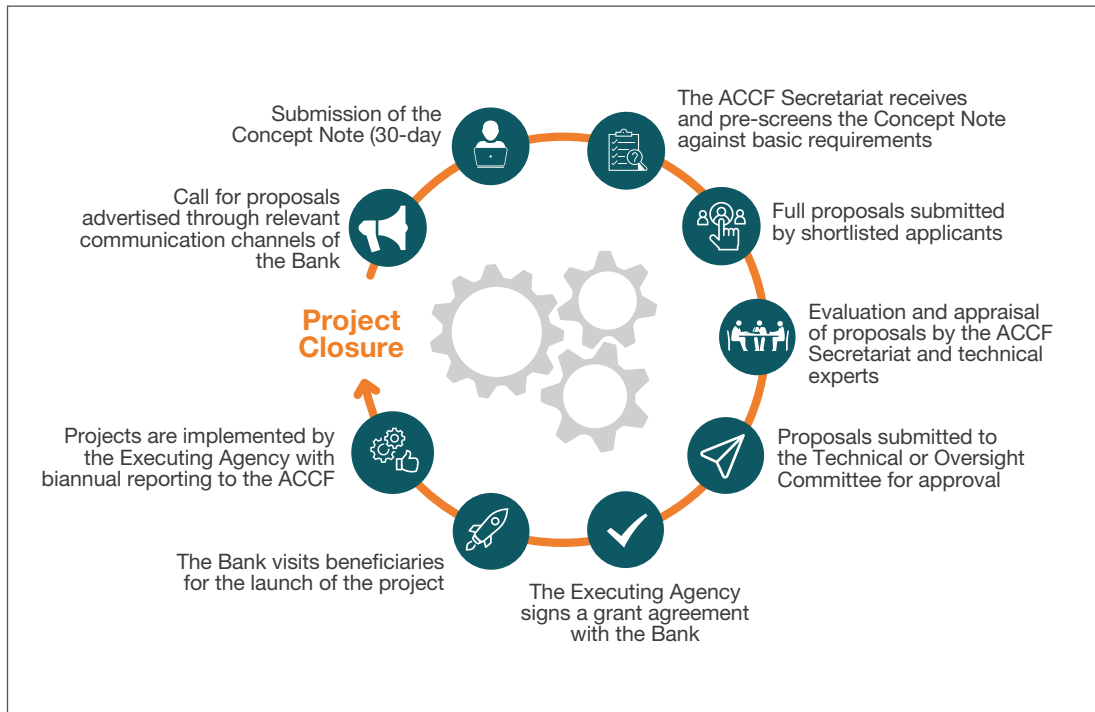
Submission of the Concept Note (30-day

The ACCF Secretariat receives and pre-screens the Concept Note against basic requirements

Full proposals submitted by shortlisted applicants

Evaluation and appraisal of proposals by the ACCF Secretariat and technical experts

Proposals submitted to the Technical or Oversight Committee for approval

The Executing Agency signs a grant agreement with the Bank

The Bank visits beneficiaries for the launch of the project

Projects are implemented by the Executing Agency with biannual reporting to the ACCF

Project Closure

Call for proposals advertised through relevant communication channels of the Bank